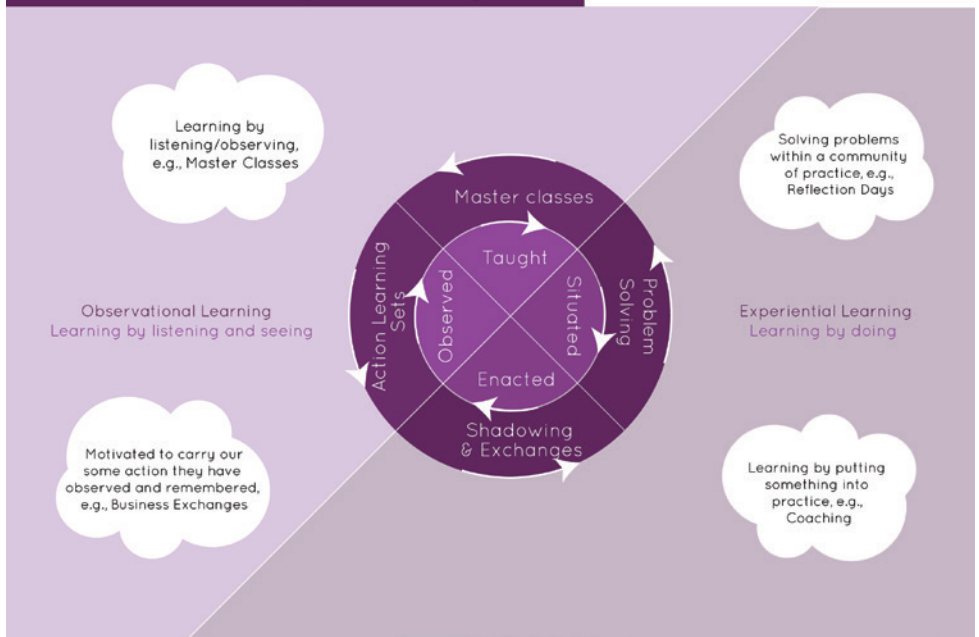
Learning by listening/observing, e.g., Master Classes

Solving problems within a community of practice, e.g., Reflection Days

Master classes

Taught

Action Learning Sets

Observed

Situated

Problem Solving

Enacted

Shadowing & Exchanges

Observational Learning
Learning by listening and seeing

Experiential Learning
Learning by doing

Motivated to carry our some action they have observed and remembered, e.g., Business Exchanges

Learning by putting something into practice, e.g., Coaching